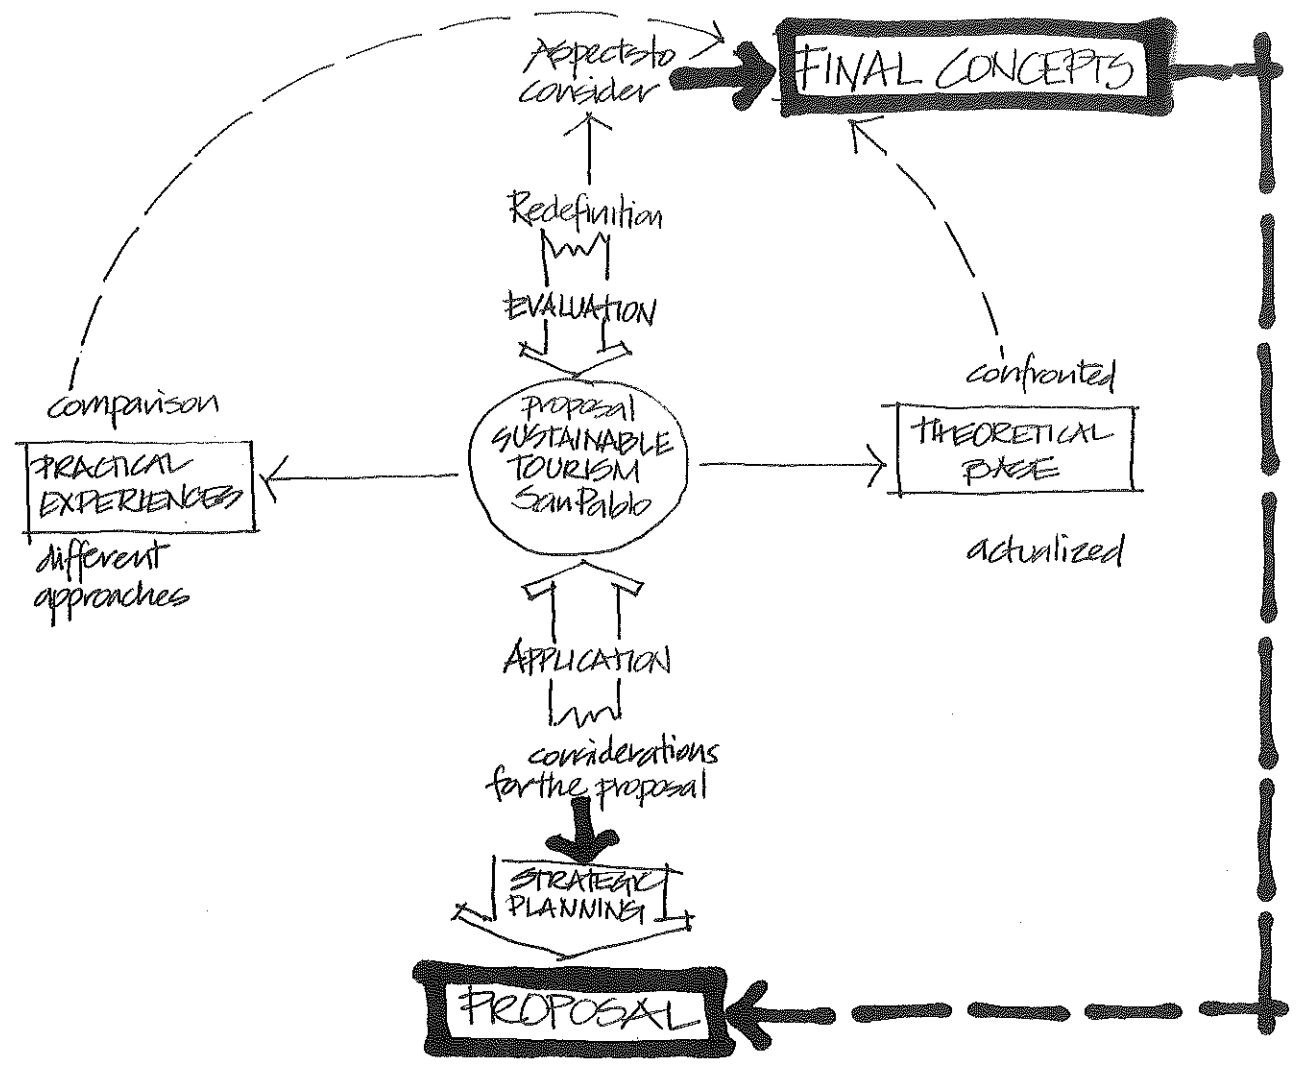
Aspectsto consider

FINAL CONCEPTS

Redefinition

EVALUATION

comparison

confronted

proposal SUSTAINABLE TOURISM San Pablo

PRACTICAL EXPERIENCES

THEORETICAL BASE

different approaches

actualized

APPLICATION

considerations for the proposal

STRATEGIC PLANNING

PROPOSAL